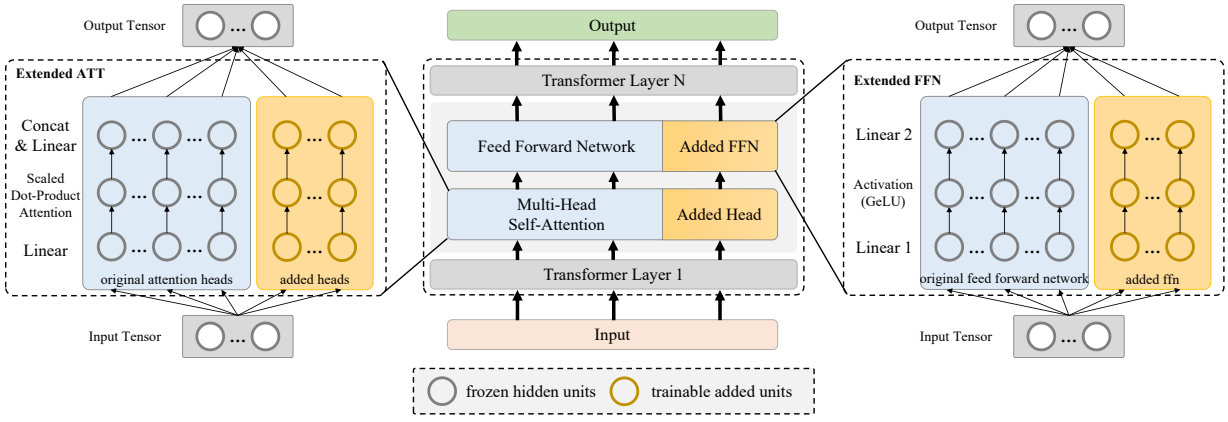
Output Tensor

...

Extended ATT

Concat & Linear

Scaled Dot-Product Attention

Linear

original attention heads

added heads

Input Tensor

Output

Transformer Layer N

Feed Forward Network

Added FFN

Multi-Head Self-Attention

Added Head

Transformer Layer 1

Input

frozen hidden units

trainable added units

Output Tensor

Extended FFN

Linear 2

Activation (GeLU)

Linear 1

original feed forward network

added ffn

Input Tensor